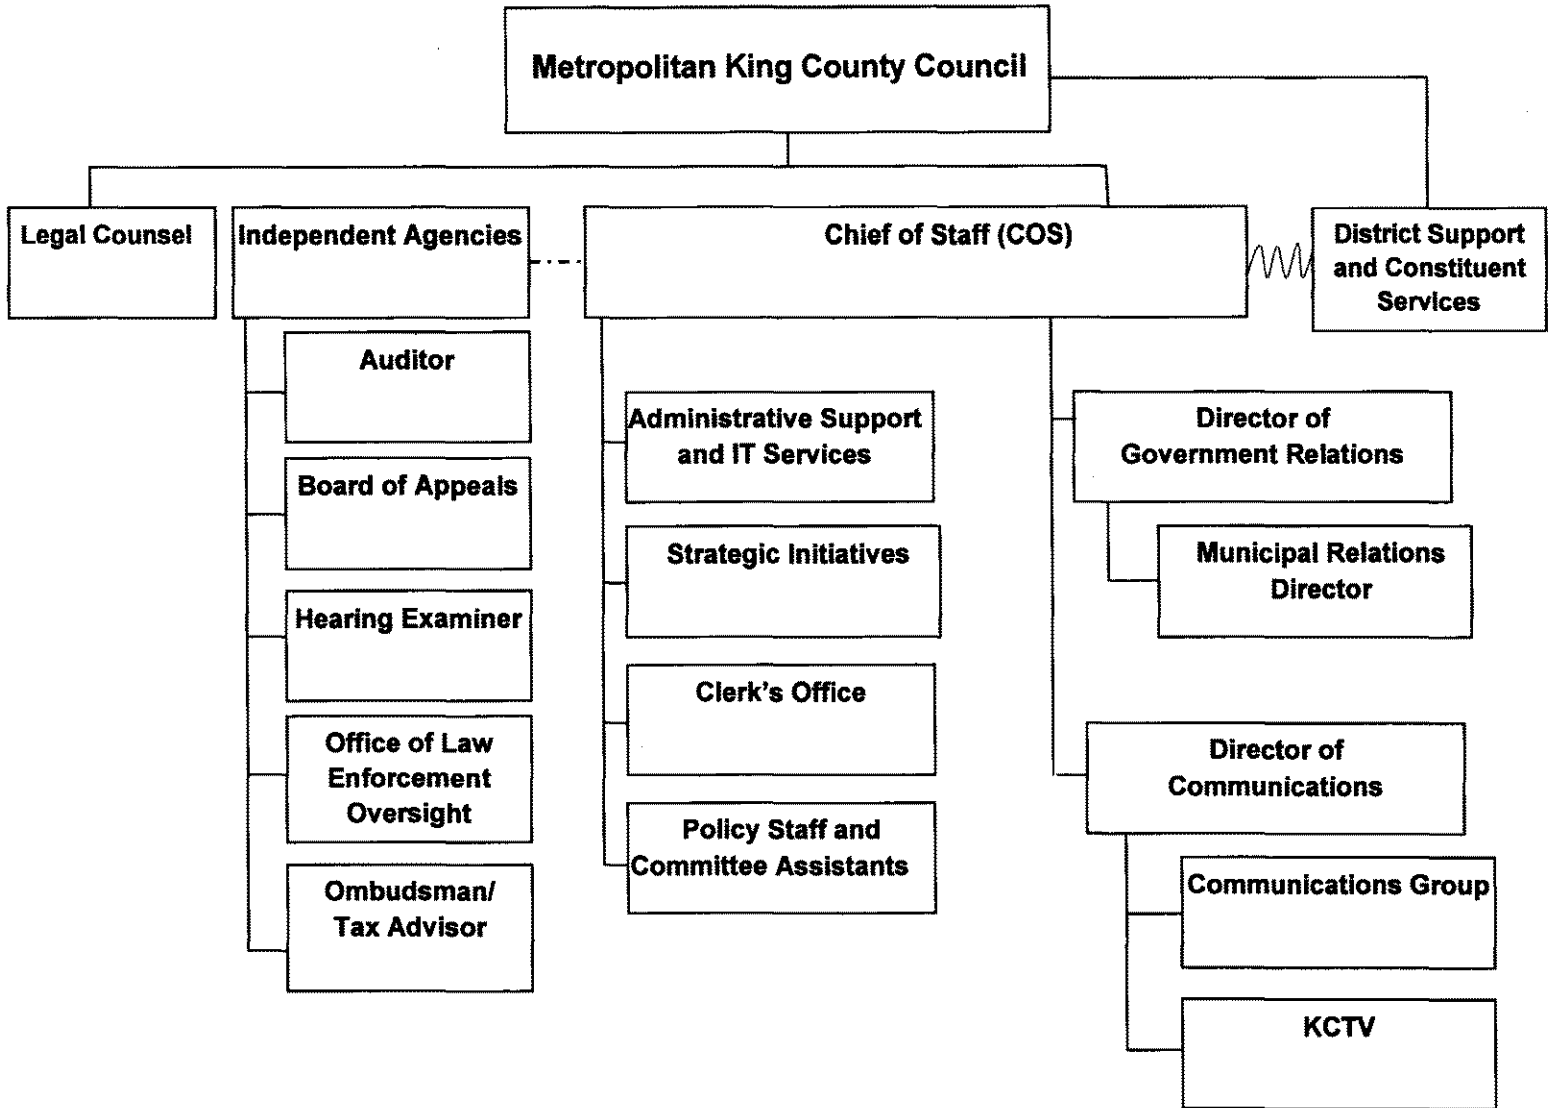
Metropolitan King County Council

Legal Counsel

Independent Agencies

Chief of Staff (COS)

District Support and Constituent Services

Auditor

Board of Appeals

Hearing Examiner

Office of Law Enforcement Oversight

Ombudsman/ Tax Advisor

Administrative Support and IT Services

Strategic Initiatives

Clerk's Office

Policy Staff and Committee Assistants

Director of Government Relations

Municipal Relations Director

Director of Communications

Communications Group

KCTV